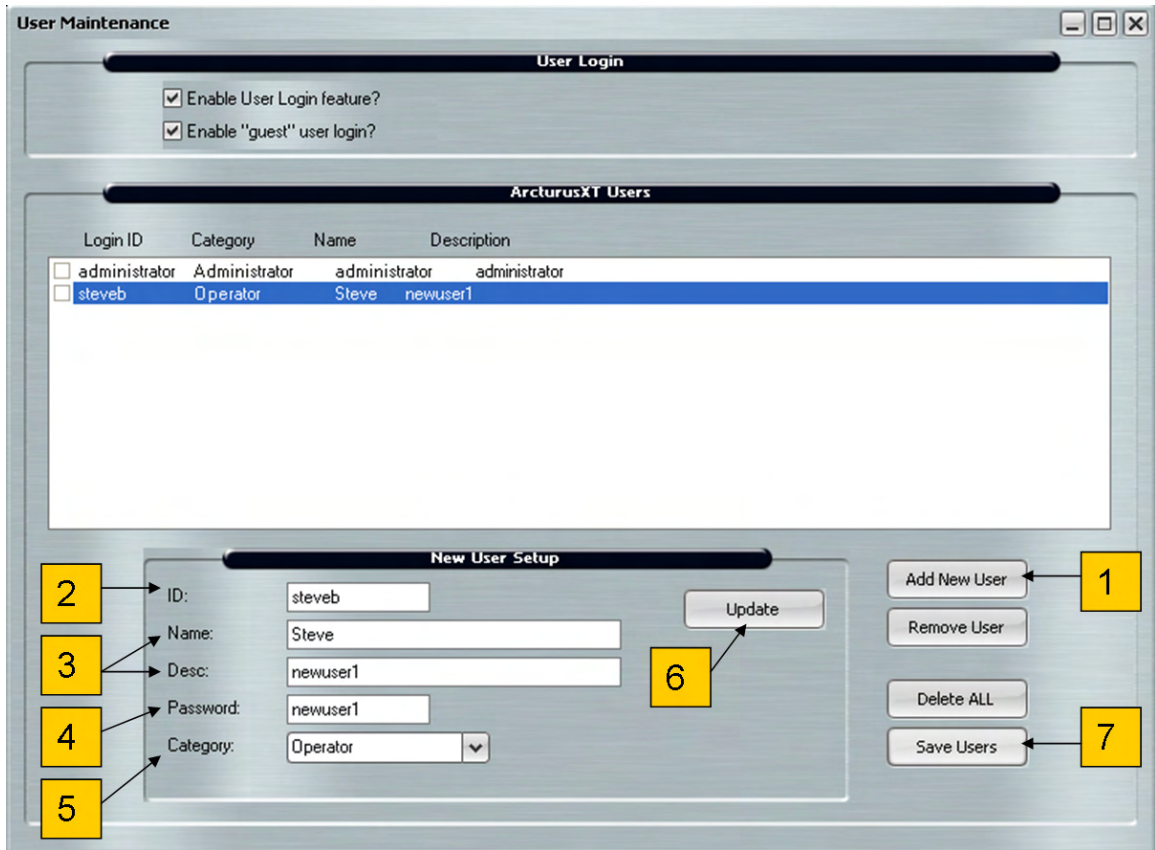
User Maintenance

User Login

Enable User Login feature?

Enable "guest" user login?

ArcturusXT Users

| Login ID | Category | Name | Description |
|---|---|---|---|
| administrator | Administrator | administrator | administrator |
| steveb | Operator | Steve | newuser1 |

New User Setup

2 ID: steveb

3 Name: Steve

Desc: newuser1

4 Password: newuser1

5 Category: Operator

Update 6

Add New User 1

Remove User

Delete ALL

Save Users 7